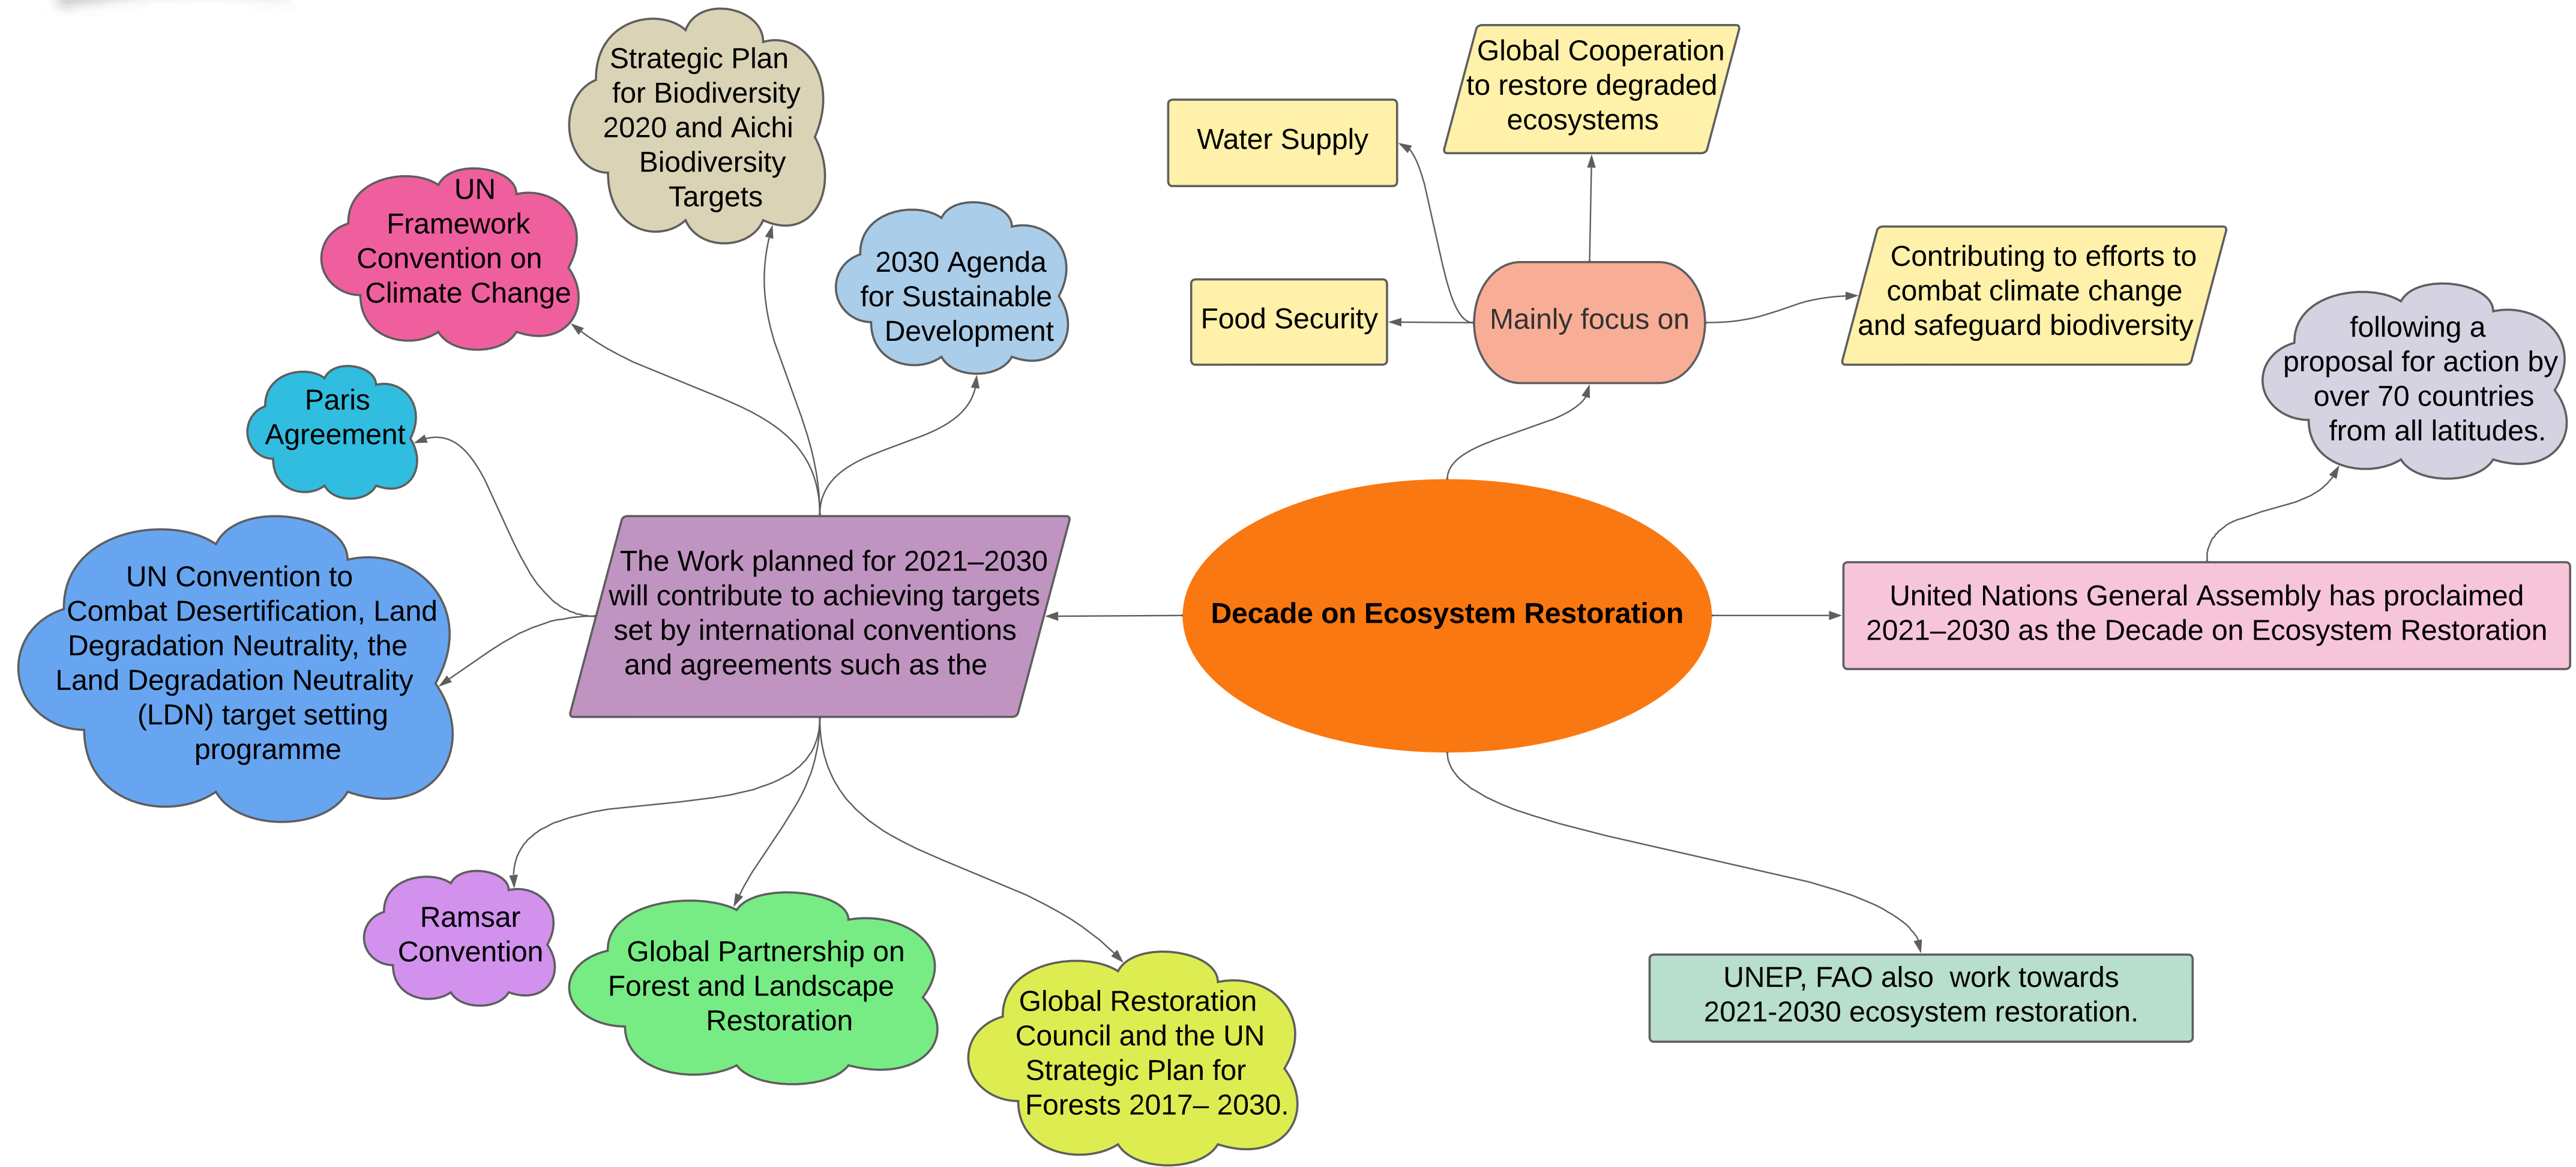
Decade on Ecosystem Restoration

United Nations General Assembly has proclaimed 2021–2030 as the Decade on Ecosystem Restoration

following a proposal for action by over 70 countries from all latitudes.

UNEP, FAO also work towards 2021-2030 ecosystem restoration.

Mainly focus on

Water Supply

Global Cooperation to restore degraded ecosystems

Food Security

Contributing to efforts to combat climate change and safeguard biodiversity

The Work planned for 2021–2030 will contribute to achieving targets set by international conventions and agreements such as the

UN Framework Convention on Climate Change

Strategic Plan for Biodiversity 2020 and Aichi Biodiversity Targets

2030 Agenda for Sustainable Development

Paris Agreement

UN Convention to Combat Desertification, Land Degradation Neutrality, the Land Degradation Neutrality (LDN) target setting programme

Ramsar Convention

Global Partnership on Forest and Landscape Restoration

Global Restoration Council and the UN Strategic Plan for Forests 2017– 2030.